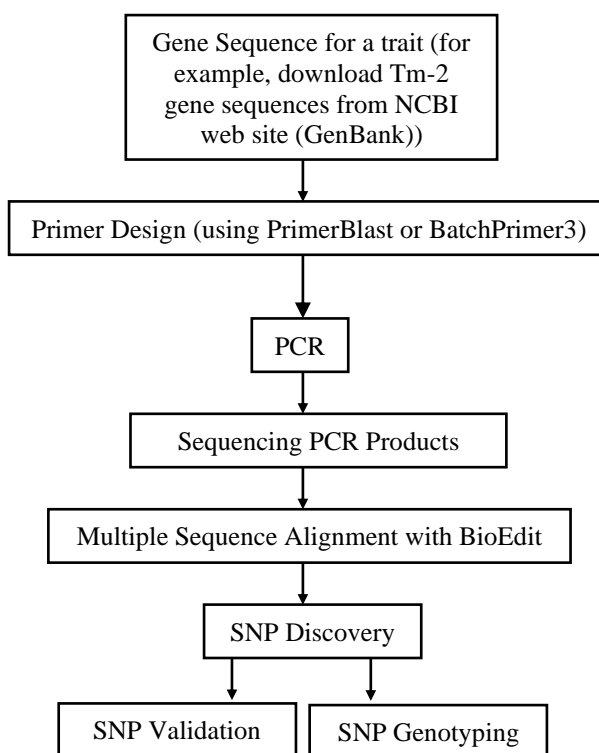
Gene Sequence for a trait (for example, download Tm-2 gene sequences from NCBI web site (GenBank))

Primer Design (using PrimerBlast or BatchPrimer3)

PCR

Sequencing PCR Products

Multiple Sequence Alignment with BioEdit

SNP Discovery

SNP Validation

SNP Genotyping